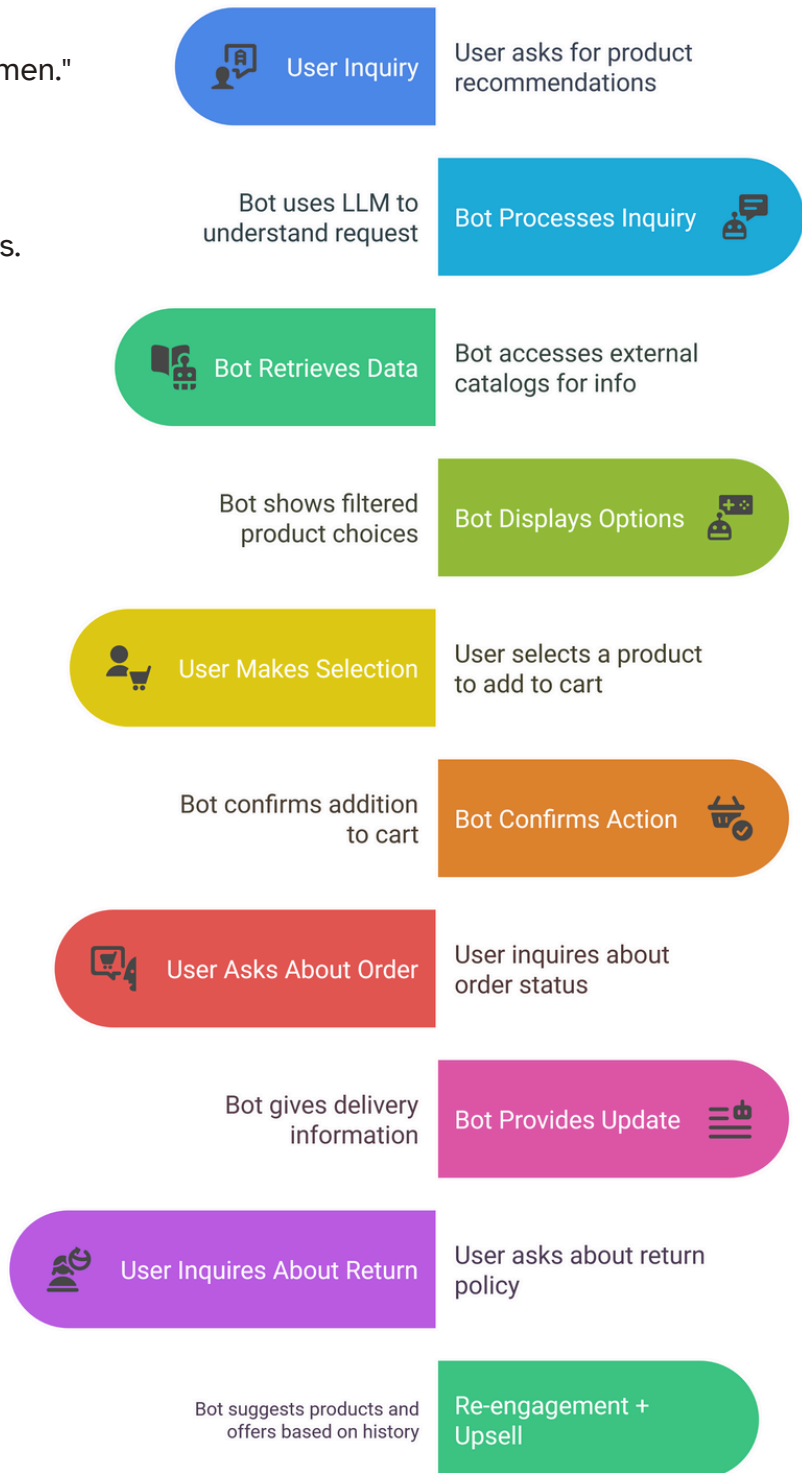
men."

s.

User Inquiry

User asks for product recommendations

Bot uses LLM to understand request

Bot Processes Inquiry

Bot Retrieves Data

Bot accesses external catalogs for info

Bot shows filtered product choices

Bot Displays Options

User Makes Selection

User selects a product to add to cart

Bot confirms addition to cart

Bot Confirms Action

User Asks About Order

User inquires about order status

Bot gives delivery information

Bot Provides Update

User Inquires About Return

User asks about return policy

Bot suggests products and offers based on history

Re-engagement + Upsell